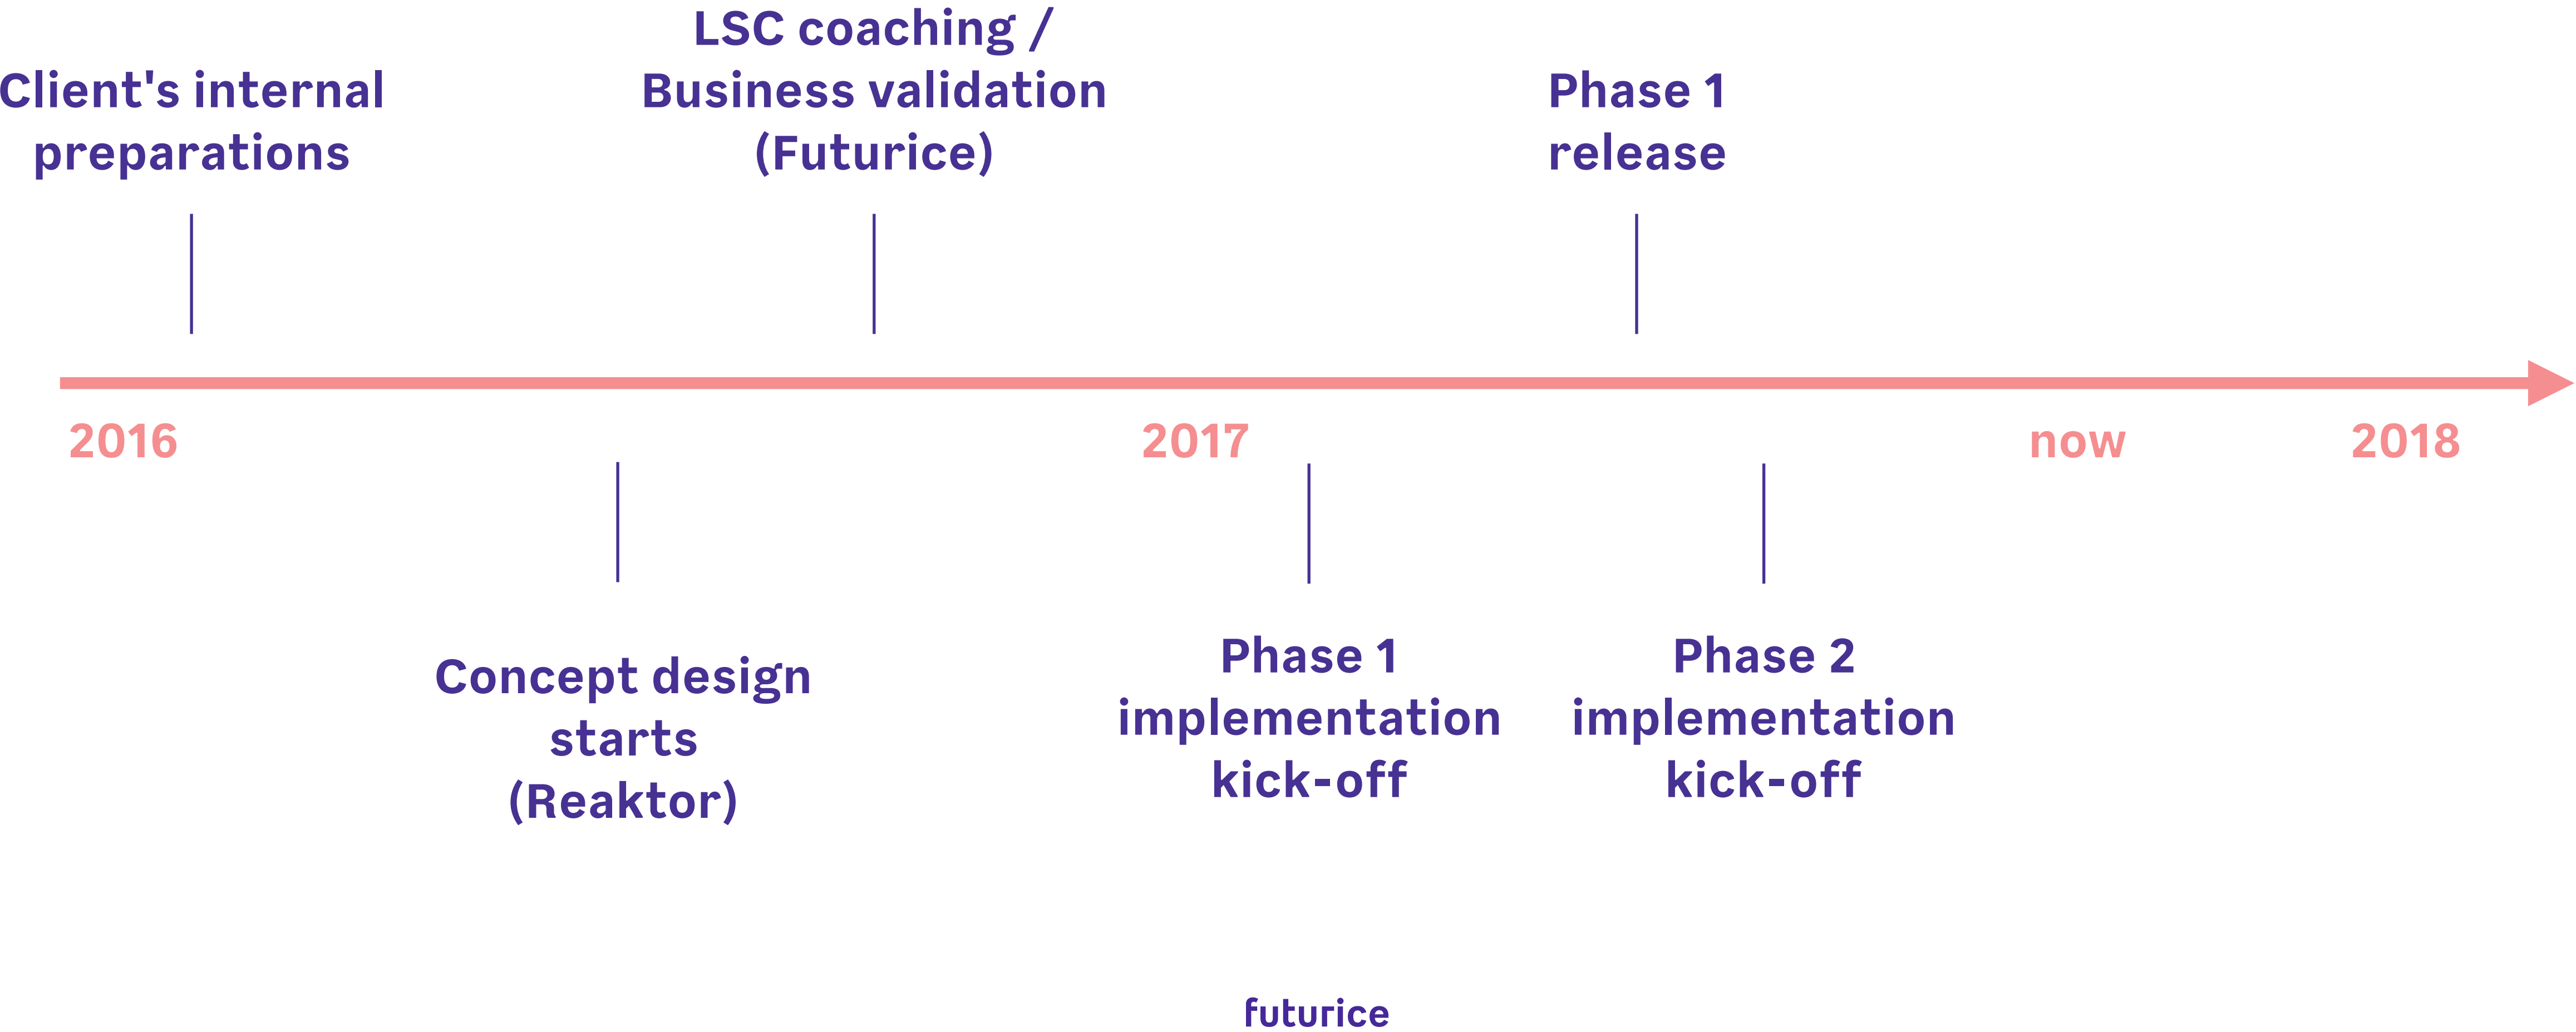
Client's internal preparations

LSC coaching / Business validation (Futurice)

Phase 1 release

2016

2017

now

2018

Concept design starts (Reaktor)

Phase 1 implementation kick-off

Phase 2 implementation kick-off

futurice